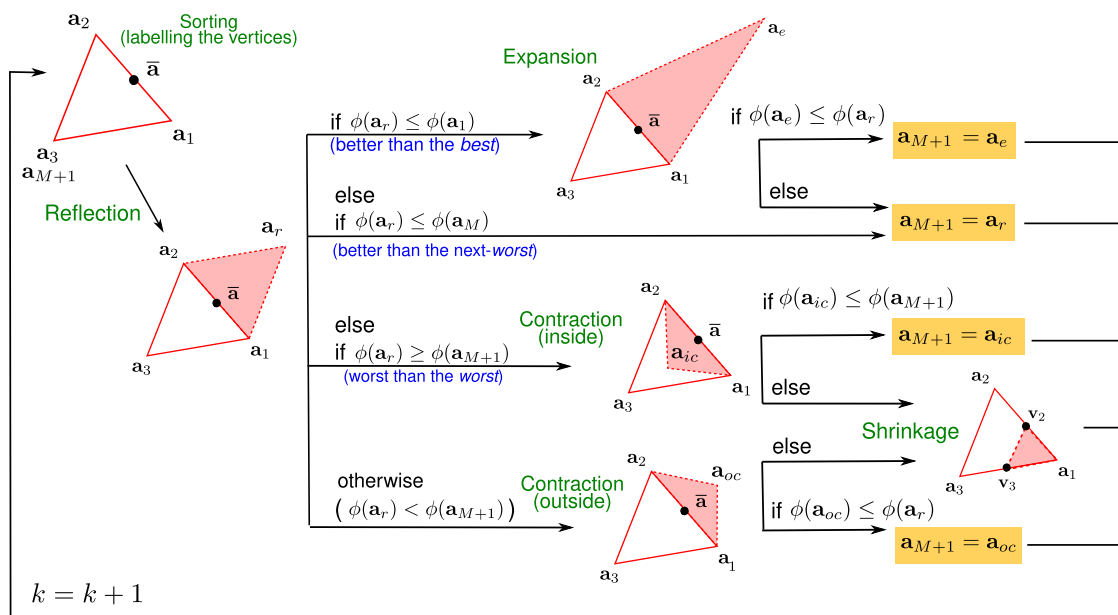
Sorting
(labelling the vertices)

$\mathbf{a}_2$

$\bar{\mathbf{a}}$

$\mathbf{a}_1$

$\mathbf{a}_3$
$\mathbf{a}_{M+1}$

Reflection

$\mathbf{a}_2$

$\mathbf{a}_r$

$\bar{\mathbf{a}}$

$\mathbf{a}_1$

$\mathbf{a}_3$

if $\phi(\mathbf{a}_r) \leq \phi(\mathbf{a}_1)$
(better than the *best*)

else
if $\phi(\mathbf{a}_r) \leq \phi(\mathbf{a}_M)$
(better than the next-*worst*)

else
if $\phi(\mathbf{a}_r) \geq \phi(\mathbf{a}_{M+1})$
(worst than the *worst*)

otherwise
$(\phi(\mathbf{a}_r) < \phi(\mathbf{a}_{M+1}))$

Expansion

$\mathbf{a}_e$

$\mathbf{a}_2$

$\bar{\mathbf{a}}$

$\mathbf{a}_3$

$\mathbf{a}_1$

if $\phi(\mathbf{a}_e) \leq \phi(\mathbf{a}_r)$

$\mathbf{a}_{M+1} = \mathbf{a}_e$

else

$\mathbf{a}_{M+1} = \mathbf{a}_r$

Contraction
(inside)

$\mathbf{a}_2$

$\bar{\mathbf{a}}$

$\mathbf{a}_{ic}$

$\mathbf{a}_3$

$\mathbf{a}_1$

if $\phi(\mathbf{a}_{ic}) \leq \phi(\mathbf{a}_{M+1})$

$\mathbf{a}_{M+1} = \mathbf{a}_{ic}$

else

Shrinkage

$\mathbf{a}_2$

$\mathbf{v}_2$

$\mathbf{a}_3$

$\mathbf{v}_3$

$\mathbf{a}_1$

Contraction
(outside)

$\mathbf{a}_2$

$\mathbf{a}_{oc}$

$\bar{\mathbf{a}}$

$\mathbf{a}_3$

$\mathbf{a}_1$

else

if $\phi(\mathbf{a}_{oc}) \leq \phi(\mathbf{a}_r)$

$\mathbf{a}_{M+1} = \mathbf{a}_{oc}$

$k = k + 1$